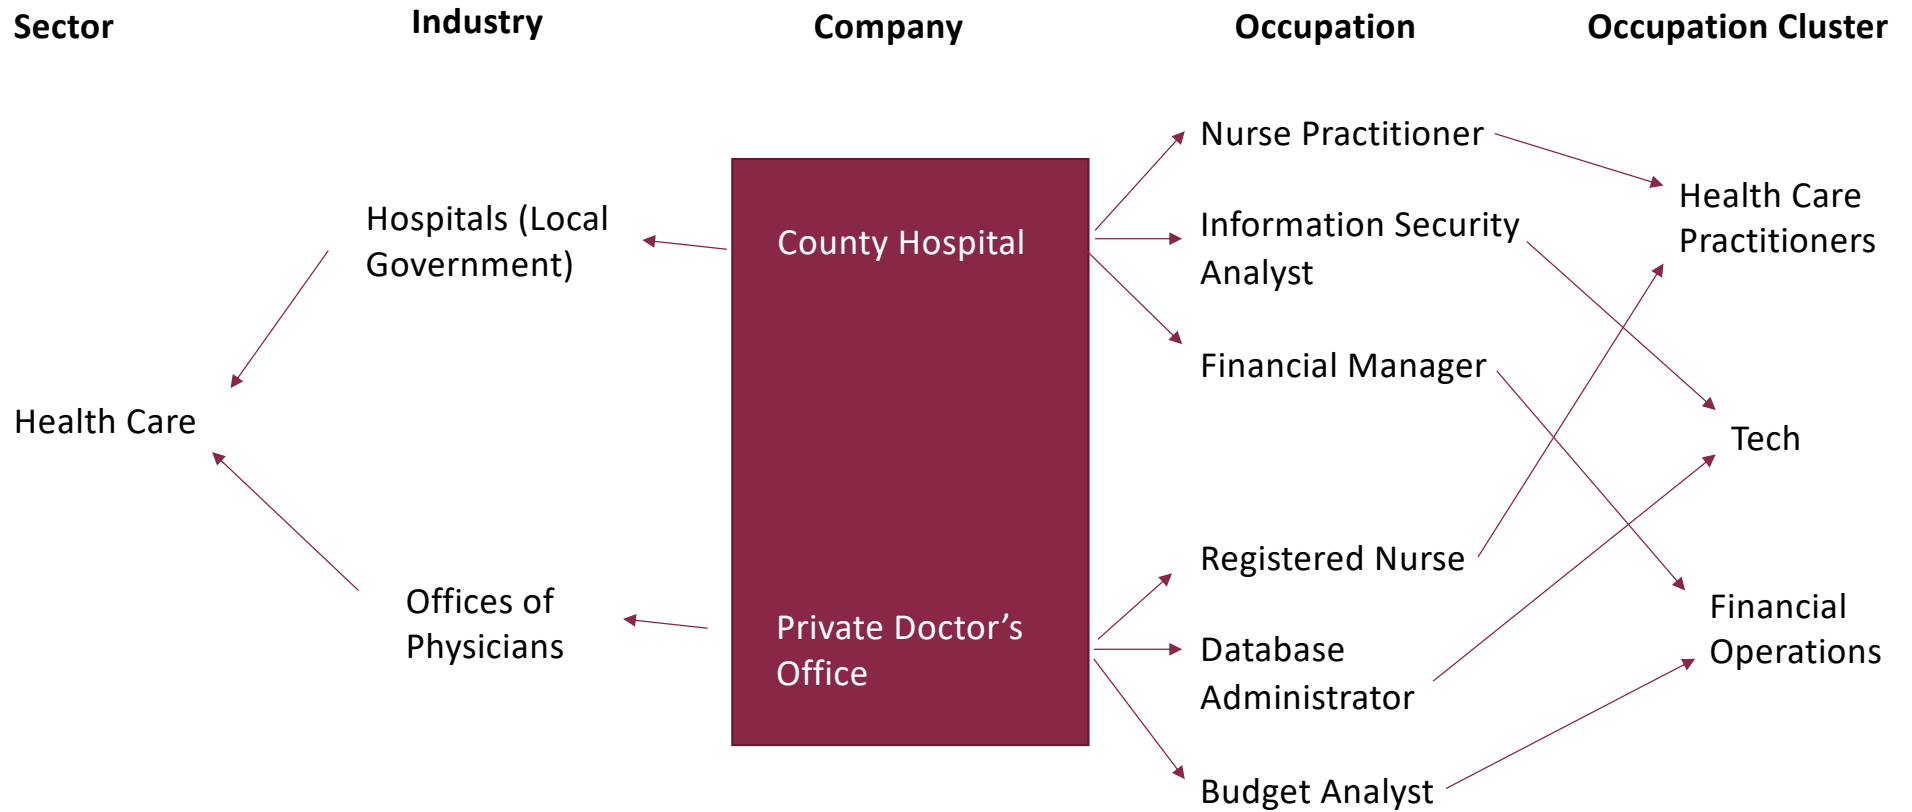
Sector

Industry

Company

Occupation

Occupation Cluster

Hospitals (Local Government)

County Hospital

Nurse Practitioner

Health Care Practitioners

Information Security Analyst

Financial Manager

Health Care

Tech

Registered Nurse

Offices of Physicians

Private Doctor's Office

Financial Operations

Database Administrator

Budget Analyst